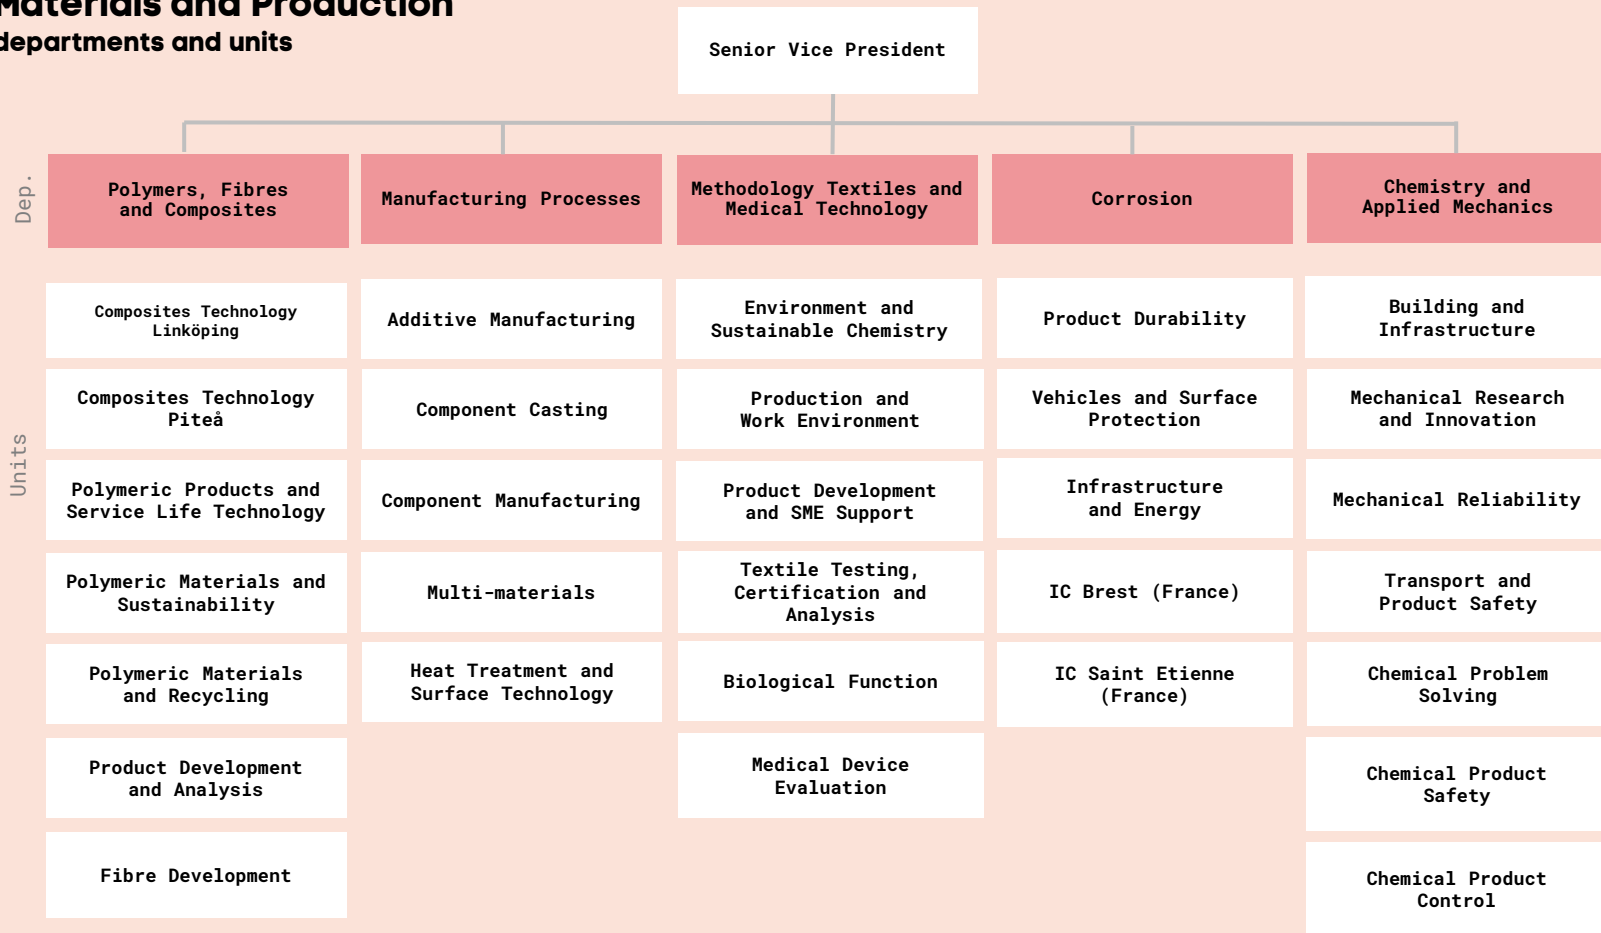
Materials and Production
departments and units

Senior Vice President

Dep.

Polymers, Fibres and Composites

Manufacturing Processes

Methodology Textiles and Medical Technology

Corrosion

Chemistry and Applied Mechanics

Units

Composites Technology Linköping

Composites Technology Piteå

Polymeric Products and Service Life Technology

Polymeric Materials and Sustainability

Polymeric Materials and Recycling

Product Development and Analysis

Fibre Development

Additive Manufacturing

Component Casting

Component Manufacturing

Multi-materials

Heat Treatment and Surface Technology

Environment and Sustainable Chemistry

Production and Work Environment

Product Development and SME Support

Textile Testing, Certification and Analysis

Biological Function

Medical Device Evaluation

Product Durability

Vehicles and Surface Protection

Infrastructure and Energy

IC Brest (France)

IC Saint Etienne (France)

Building and Infrastructure

Mechanical Research and Innovation

Mechanical Reliability

Transport and Product Safety

Chemical Problem Solving

Chemical Product Safety

Chemical Product Control